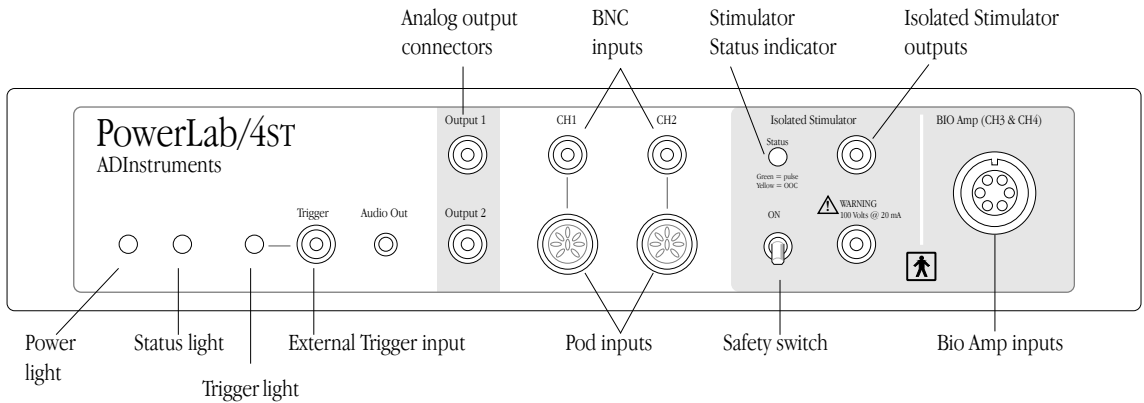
Analog output connectors

BNC inputs

Stimulator Status indicator

Isolated Stimulator outputs

PowerLab/4ST
ADInstruments

Output 1

Output 2

CH1

CH2

Isolated Stimulator

Status

Green = pulse
Yellow = OOC

WARNING
100 Volts @ 20 mA

ON

BIO Amp (CH3 & CH4)

Trigger

Audio Out

Power light

Status light

Trigger light

External Trigger input

Pod inputs

Safety switch

Bio Amp inputs